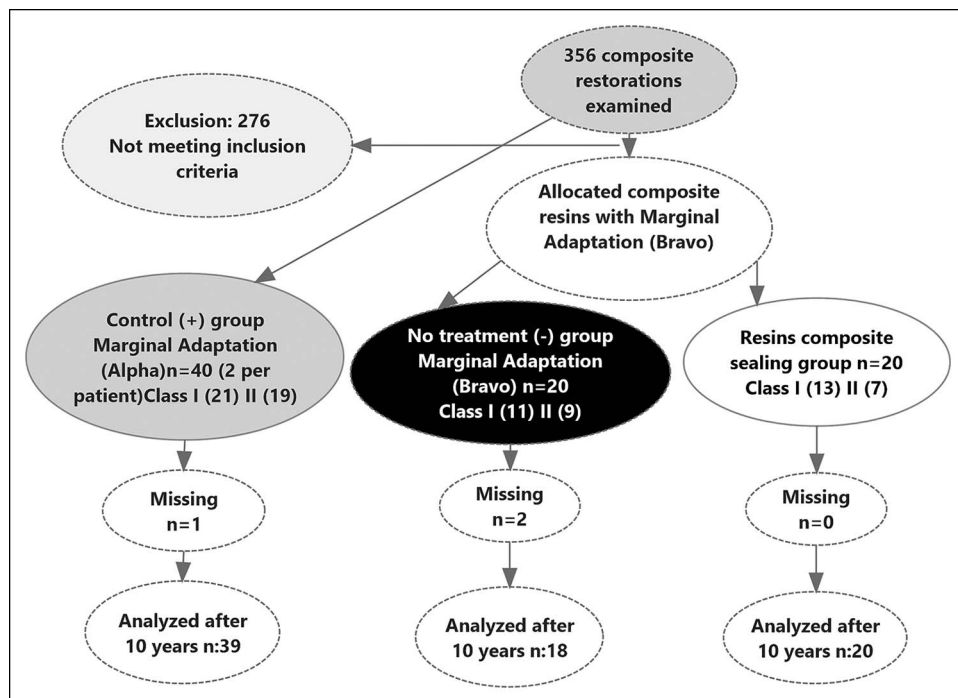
356 composite restorations examined

Exclusion: 276
Not meeting inclusion criteria

Allocated composite resins with Marginal Adaptation (Bravo)

Control (+) group
Marginal Adaptation (Alpha)n=40 (2 per patient)Class I (21) II (19)

No treatment (-) group
Marginal Adaptation (Bravo) n=20
Class I (11) II (9)

Resins composite sealing group n=20
Class I (13) II (7)

Missing
n=1

Missing
n=2

Missing
n=0

Analyzed after 10 years n:39

Analyzed after 10 years n:18

Analyzed after 10 years n:20